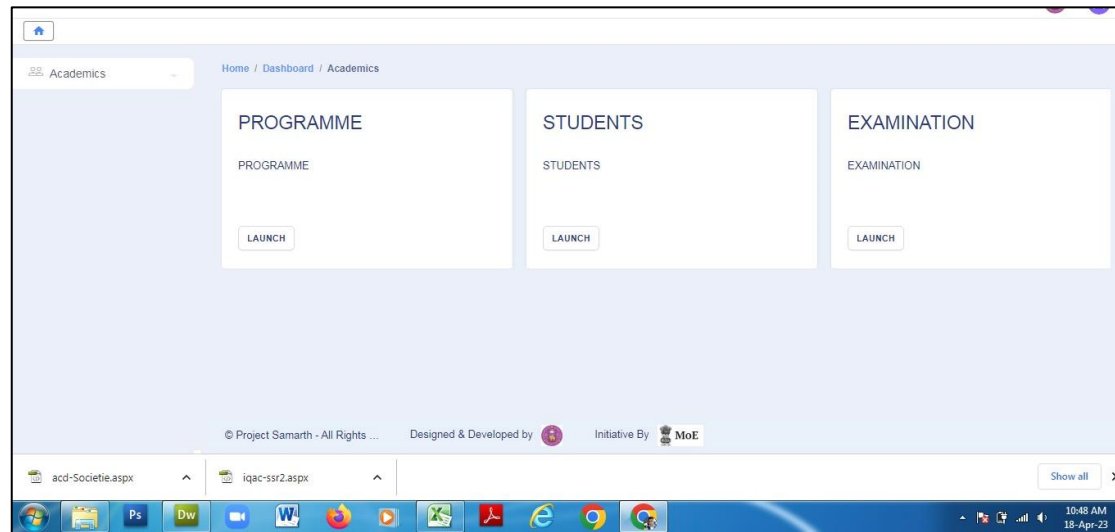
Academics

Home / Dashboard / Academics

PROGRAMME

PROGRAMME

LAUNCH

STUDENTS

STUDENTS

LAUNCH

EXAMINATION

EXAMINATION

LAUNCH

© Project Samarth - All Rights ...

Designed & Developed by

Initiative By MoE

acd-Societie.aspx

iqac-ssr2.aspx

Show all

Ps Dw

10:48 AM
18-Apr-23